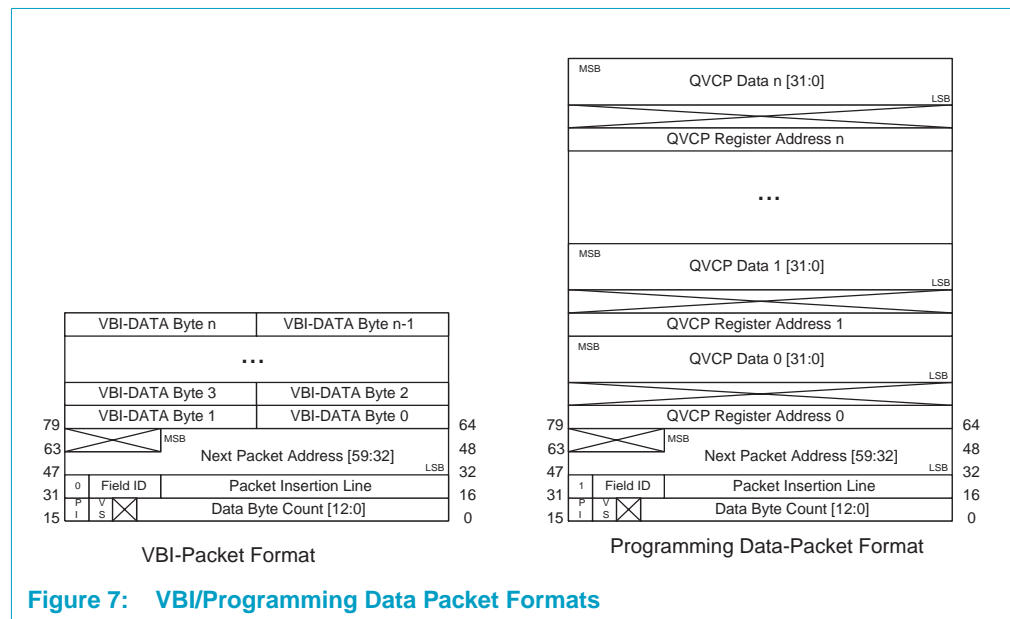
| VBI-DATA Byte n | VBI-DATA Byte n-1 |
|---|---|
| ... | |
| VBI-DATA Byte 3 | VBI-DATA Byte 2 |
| VBI-DATA Byte 1 | VBI-DATA Byte 0 |

79 64
63 MSB Next Packet Address [59:32] 48
47 LSB 32
31 0 Field ID Packet Insertion Line 16
15 P I V S Data Byte Count [12:0] 0

VBI-Packet Format

MSB QVCP Data n [31:0] LSB
QVCP Register Address n
...
MSB QVCP Data 1 [31:0] LSB
QVCP Register Address 1
MSB QVCP Data 0 [31:0] LSB
79 QVCP Register Address 0 64
63 MSB Next Packet Address [59:32] 48
47 LSB 32
31 1 Field ID Packet Insertion Line 16
15 P I V S Data Byte Count [12:0] 0

Programming Data-Packet Format

Figure 7: VBI/Programming Data Packet Formats